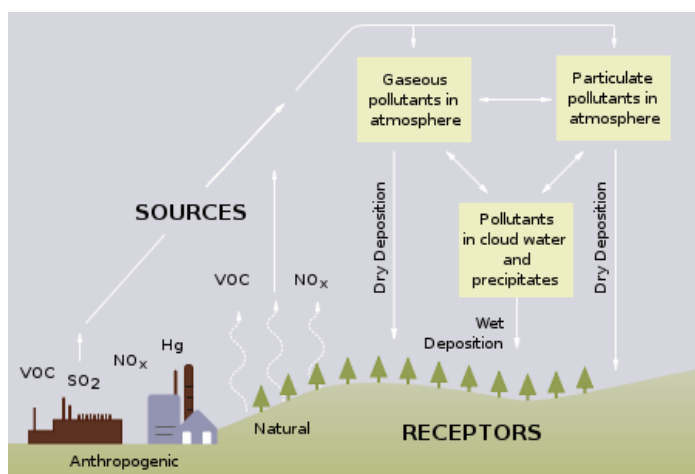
Gaseous pollutants in atmosphere

Particulate pollutants in atmosphere

SOURCES

Dry Deposition

Pollutants in cloud water and precipitates

Dry Deposition

VOC

$NO_x$

Wet Deposition

VOC

$SO_2$

$NO_x$

Hg

Natural

RECEPTORS

Anthropogenic